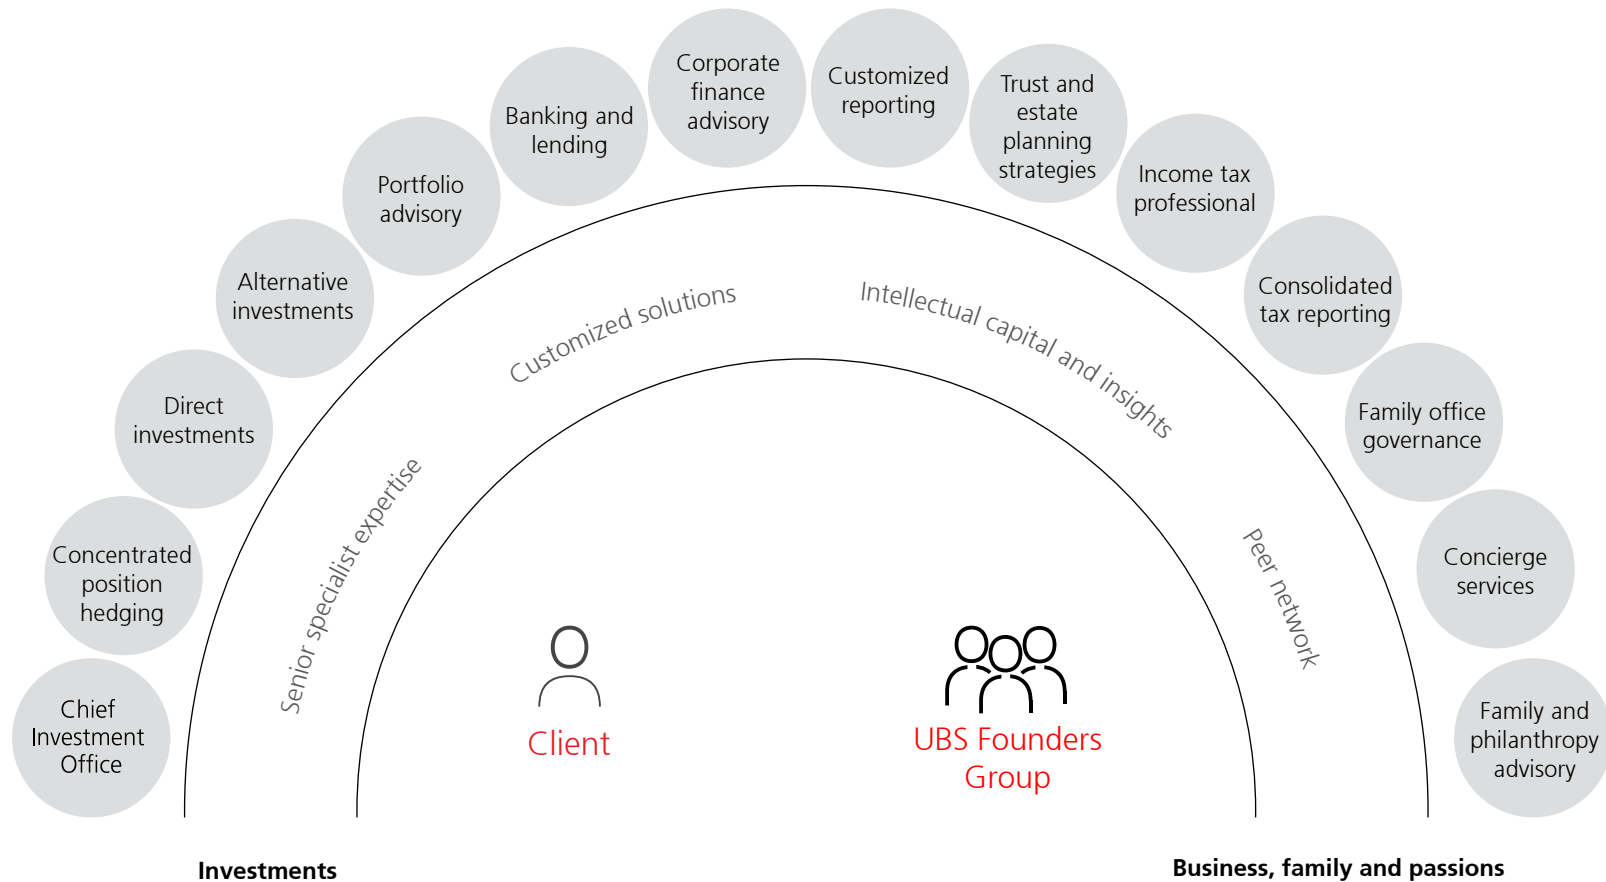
Chief Investment Office

Concentrated position hedging

Direct investments

Alternative investments

Portfolio advisory

Banking and lending

Corporate finance advisory

Customized reporting

Trust and estate planning strategies

Income tax professional

Consolidated tax reporting

Family office governance

Concierge services

Family and philanthropy advisory

Senior specialist expertise

Customized solutions

Intellectual capital and insights

Peer network

Client

UBS Founders Group

Investments

Business, family and passions